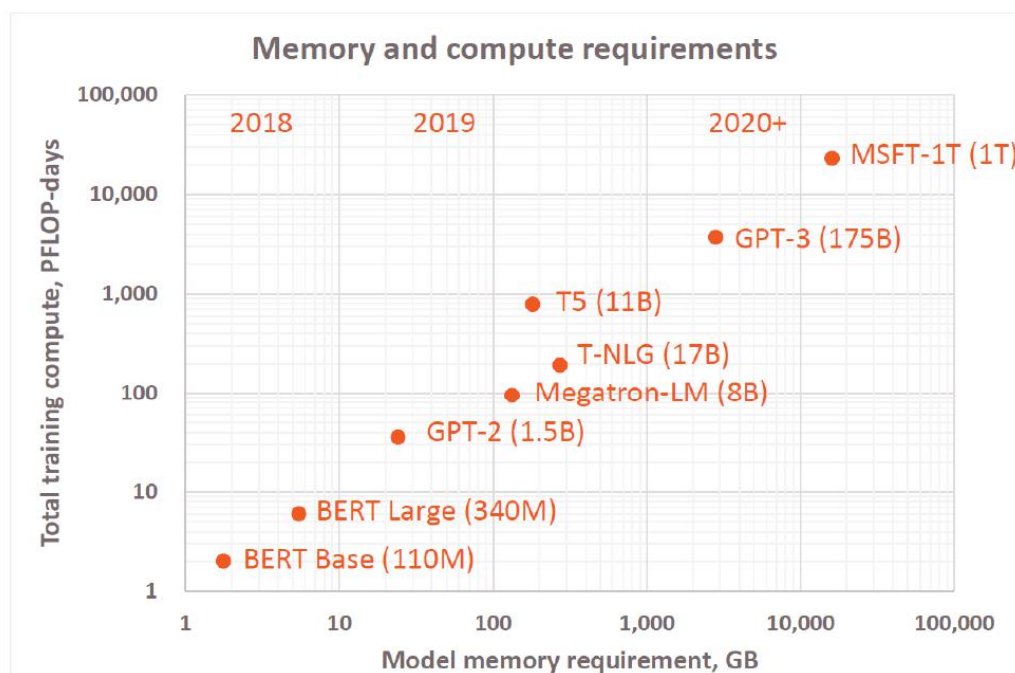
Memory and compute requirements

Total training compute, PFLOP-days

100,000
10,000
1,000
100
10
1

2018
2019
2020+

MSFT-1T (1T)
GPT-3 (175B)
T5 (11B)
T-NLG (17B)
Megatron-LM (8B)
GPT-2 (1.5B)
BERT Large (340M)
BERT Base (110M)

1
10
100
1,000
10,000
100,000

Model memory requirement, GB